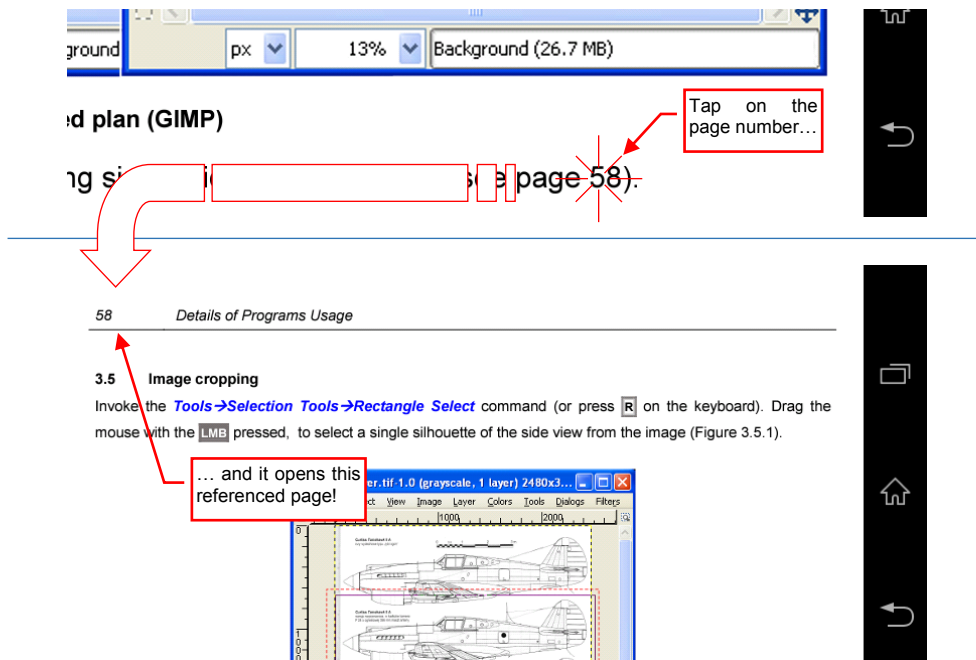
ground px 13% Background (26.7 MB)

ed plan (GIMP)

ng si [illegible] se page 58).

Tap on the page number…

58 Details of Programs Usage

3.5 Image cropping

Invoke the Tools→Selection Tools→Rectangle Select command (or press R on the keyboard). Drag the mouse with the LMB pressed, to select a single silhouette of the side view from the image (Figure 3.5.1).

… and it opens this referenced page!

er.tif-1.0 (grayscale, 1 layer) 2480x3

ct View Image Layer Colors Tools Dialogs Filters

1000 2000